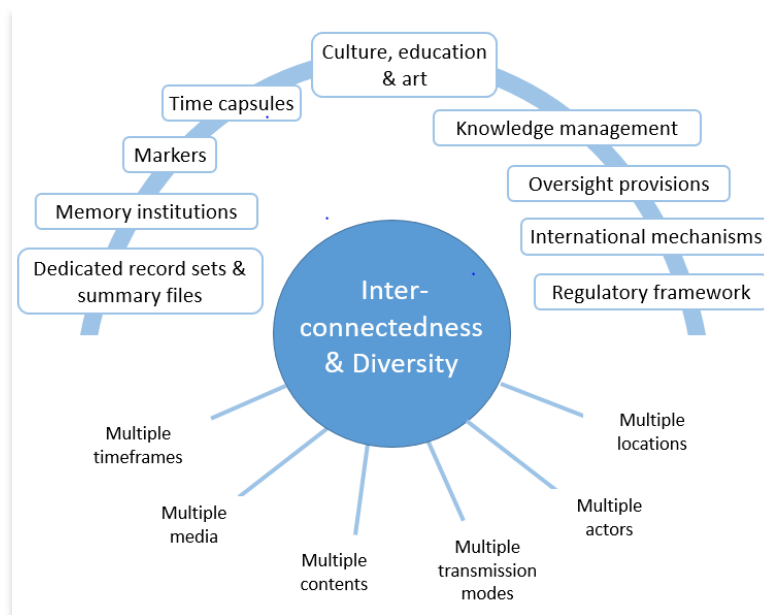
Culture, education & art

Time capsules

Knowledge management

Markers

Oversight provisions

Memory institutions

International mechanisms

Dedicated record sets & summary files

Regulatory framework

Inter-connectedness & Diversity

Multiple timeframes

Multiple locations

Multiple media

Multiple actors

Multiple contents

Multiple transmission modes